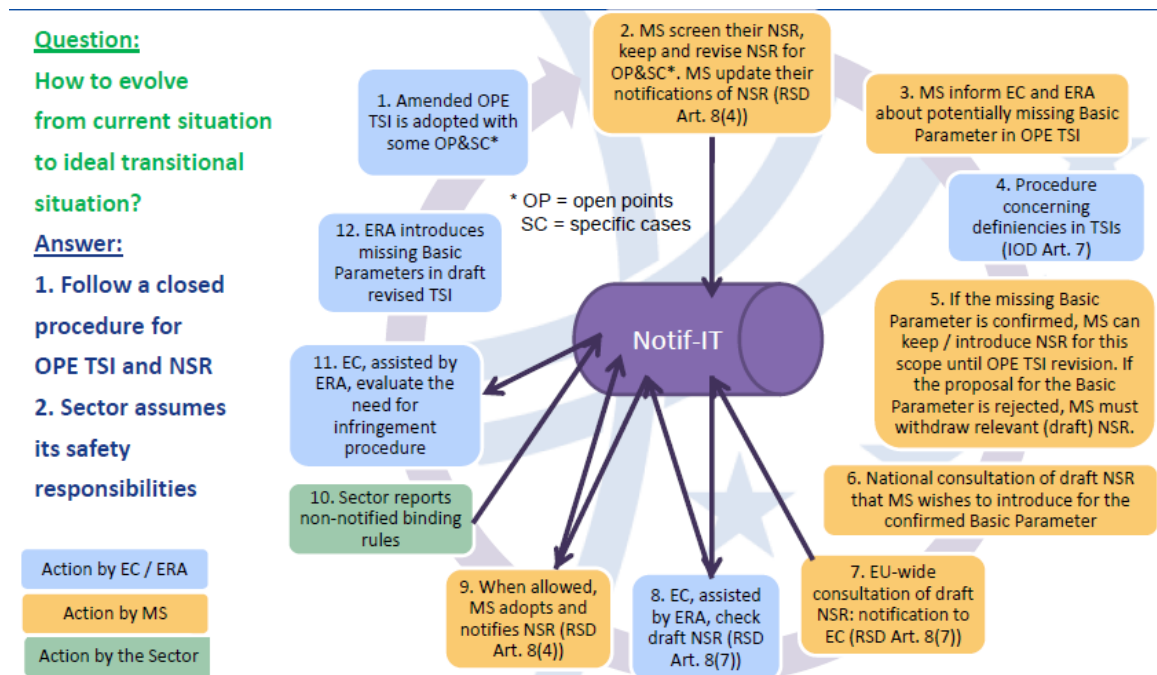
Question:
How to evolve from current situation to ideal transitional situation?

Answer:
1. Follow a closed procedure for OPE TSI and NSR
2. Sector assumes its safety responsibilities

Action by EC / ERA
Action by MS
Action by the Sector

1. Amended OPE TSI is adopted with some OP&SC*

2. MS screen their NSR, keep and revise NSR for OP&SC*. MS update their notifications of NSR (RSD Art. 8(4))

3. MS inform EC and ERA about potentially missing Basic Parameter in OPE TSI

4. Procedure concerning definiencies in TSIs (IOD Art. 7)

5. If the missing Basic Parameter is confirmed, MS can keep / introduce NSR for this scope until OPE TSI revision. If the proposal for the Basic Parameter is rejected, MS must withdraw relevant (draft) NSR.

6. National consultation of draft NSR that MS wishes to introduce for the confirmed Basic Parameter

7. EU-wide consultation of draft NSR: notification to EC (RSD Art. 8(7))

8. EC, assisted by ERA, check draft NSR (RSD Art. 8(7))

9. When allowed, MS adopts and notifies NSR (RSD Art. 8(4))

10. Sector reports non-notified binding rules

11. EC, assisted by ERA, evaluate the need for infringement procedure

12. ERA introduces missing Basic Parameters in draft revised TSI

* OP = open points
SC = specific cases

Notif-IT